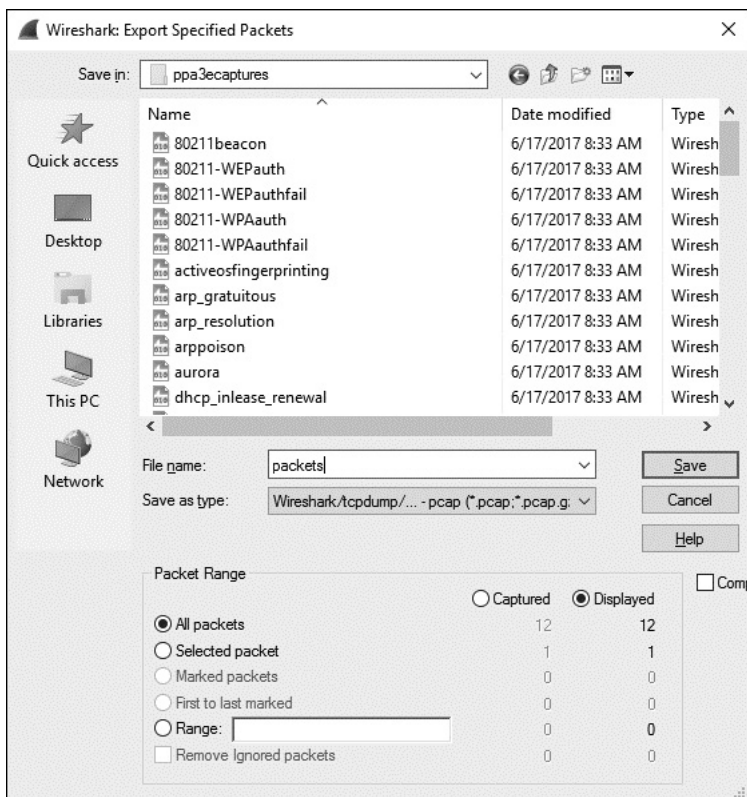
Wireshark: Export Specified Packets

Save in: ppa3ecaptures

Quick access
Desktop
Libraries
This PC
Network

| Name | Date modified | Type |
|---|---|---|
| 80211beacon | 6/17/2017 8:33 AM | Wiresh |
| 80211-WEPauth | 6/17/2017 8:33 AM | Wiresh |
| 80211-WEPauthfail | 6/17/2017 8:33 AM | Wiresh |
| 80211-WPAauth | 6/17/2017 8:33 AM | Wiresh |
| 80211-WPAauthfail | 6/17/2017 8:33 AM | Wiresh |
| activeosfingerprinting | 6/17/2017 8:33 AM | Wiresh |
| arp_gratuitous | 6/17/2017 8:33 AM | Wiresh |
| arp_resolution | 6/17/2017 8:33 AM | Wiresh |
| arppoison | 6/17/2017 8:33 AM | Wiresh |
| aurora | 6/17/2017 8:33 AM | Wiresh |
| dhcp_inlease_renewal | 6/17/2017 8:33 AM | Wiresh |

File name: packets
Save as type: Wireshark/tcpdump/... - pcap (*.pcap;*.pcap.g;

Save
Cancel
Help

Packet Range

| | Captured | Displayed |
|---|---|---|
| All packets | 12 | 12 |
| Selected packet | 1 | 1 |
| Marked packets | 0 | 0 |
| First to last marked | 0 | 0 |
| Range: | 0 | 0 |
| Remove Ignored packets | 0 | 0 |

Comp